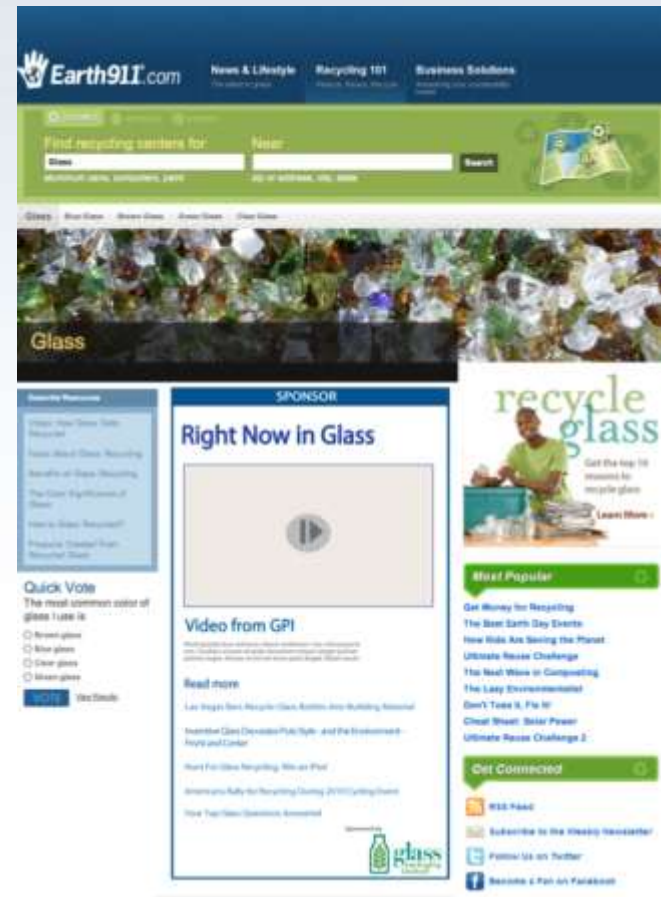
Earth911.com

News & Lifestyle
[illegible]

Recycling 101
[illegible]

Business Solutions
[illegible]

Find recycling centers for
Glass
aluminum cans, computers, paint

Near
zip or address, city, state

Search

Glass

Glass

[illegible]

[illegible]

Quick Vote
The most common color of glass I use is

Brown glass
Blue glass
Clear glass
Green glass

VOTE
View Results

SPONSOR

Right Now in Glass

Video from GPI

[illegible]

Read more

Las Vegas Recycle Glass Bottles Into Building Material

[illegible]

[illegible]

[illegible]

Your Top Glass Questions Answered

glass

recycle glass

Get the top 10 reasons to recycle glass

Learn More

Most Popular

Get Money for Recycling
The Best Earth Day Events
How Kids Are Saving the Planet
Ultimate Reuse Challenge
The Next Wave in Composting
The Lazy Environmentalist
Don't Toss It, Fix It!
Cheat Sheet: Solar Power
Ultimate Reuse Challenge 2

Get Connected

RSS Feed
Subscribe to the Weekly Newsletter
Follow Us on Twitter
Become a Fan on Facebook